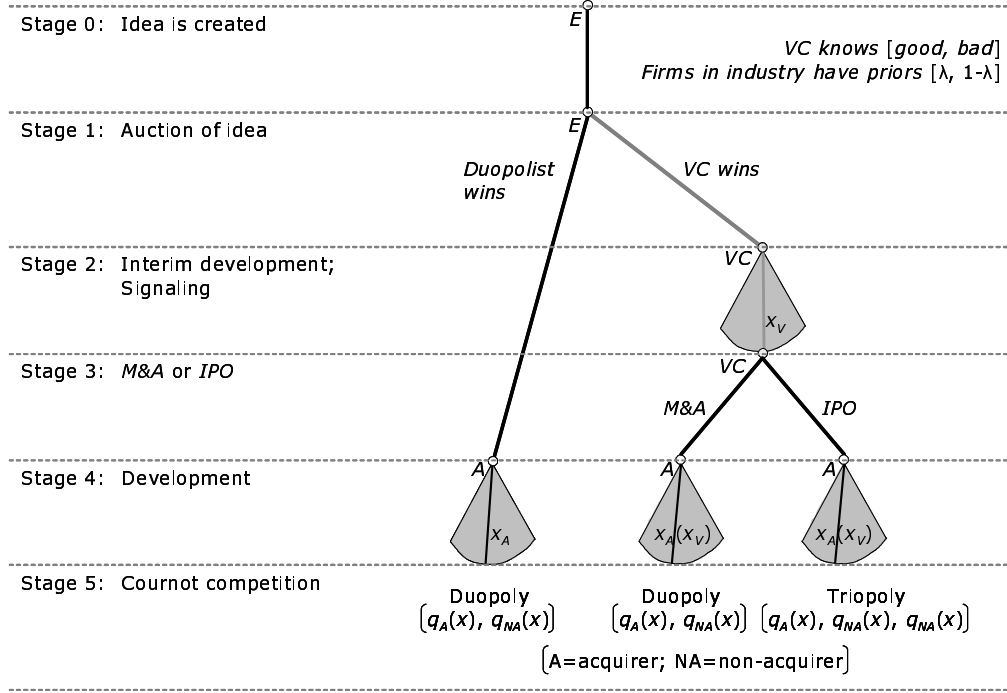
Stage 0: Idea is created

E

VC knows [good, bad]
Firms in industry have priors [λ, 1-λ]

Stage 1: Auction of idea

E

Duopolist wins

VC wins

Stage 2: Interim development; Signaling

VC

$x_V$

Stage 3: M&A or IPO

VC

M&A

IPO

Stage 4: Development

A

A

A

$x_A$

$x_A(x_V)$

$x_A(x_V)$

Stage 5: Cournot competition

Duopoly
$\left(q_A(x),\ q_{NA}(x)\right)$

Duopoly
$\left(q_A(x),\ q_{NA}(x)\right)$

Triopoly
$\left(q_A(x),\ q_{NA}(x),\ q_{NA}(x)\right)$

(A=acquirer; NA=non-acquirer)